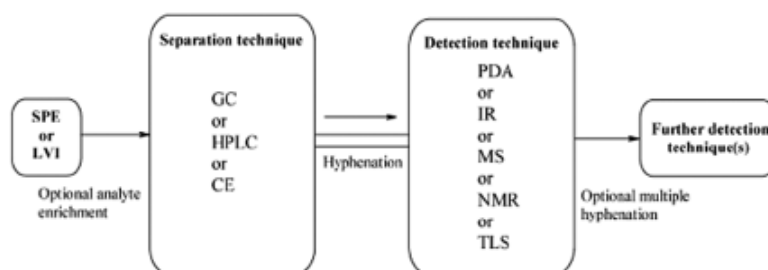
SPE
or
LVI

Optional analyte enrichment

Separation technique

GC
or
HPLC
or
CE

Hyphenation

Detection technique

PDA
or
IR
or
MS
or
NMR
or
TLS

Optional multiple hyphenation

Further detection technique(s)